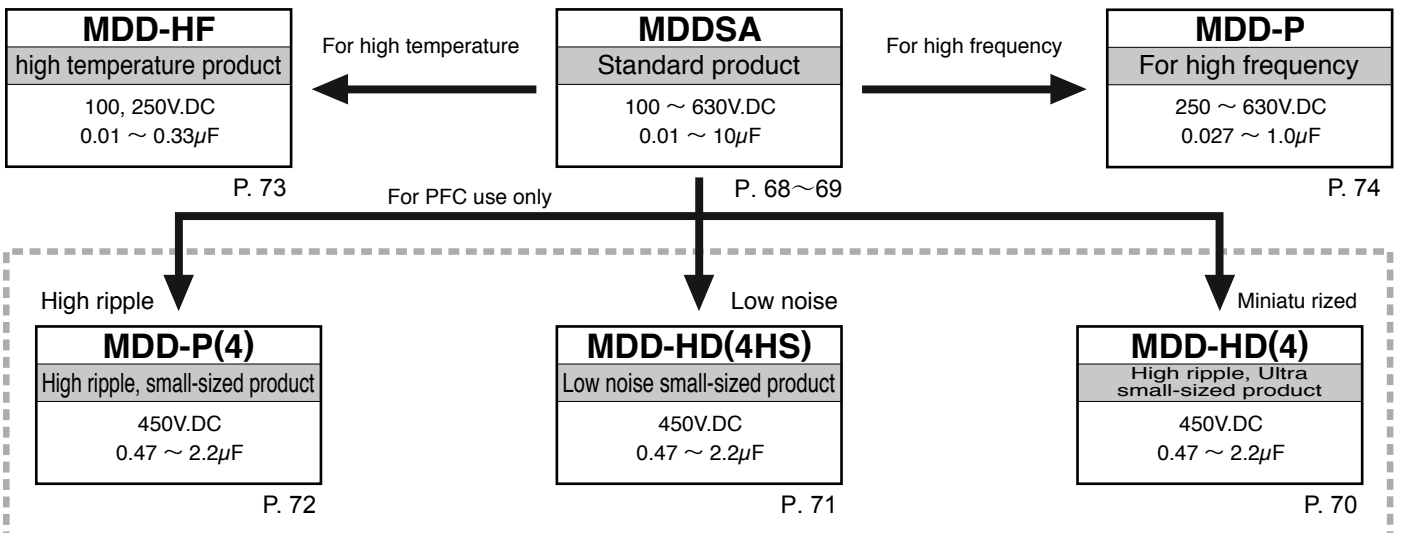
MDD-HF
high temperature product
100, 250V.DC
0.01 $\sim$ 0.33$\mu$F
P. 73

For high temperature

MDDSA
Standard product
100 $\sim$ 630V.DC
0.01 $\sim$ 10$\mu$F
P. 68$\sim$69

For high frequency

MDD-P
For high frequency
250 $\sim$ 630V.DC
0.027 $\sim$ 1.0$\mu$F
P. 74

For PFC use only

High ripple
MDD-P(4)
High ripple, small-sized product
450V.DC
0.47 $\sim$ 2.2$\mu$F
P. 72

Low noise
MDD-HD(4HS)
Low noise small-sized product
450V.DC
0.47 $\sim$ 2.2$\mu$F
P. 71

Miniatu rized
MDD-HD(4)
High ripple, Ultra small-sized product
450V.DC
0.47 $\sim$ 2.2$\mu$F
P. 70